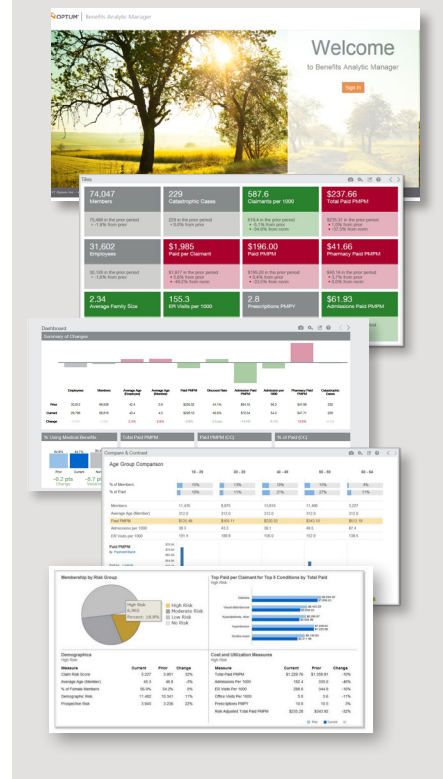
OPTUM | Benefits Analytic Manager

Welcome

to Benefits Analytic Manager

Sign In

Tiles

74,047
Members

229
Catastrophic Cases

587.6
Claimants per 1000

$237.66
Total Paid PMPM

31,602
Employees

$1,985
Paid per Claimant

$196.00
Paid PMPM

$41.66
Pharmacy Paid PMPM

2.34
Average Family Size

155.3
ER Visits per 1000

2.8
Prescriptions PMPY

$61.93
Admissions Paid PMPM

Dashboard

Summary of Changes

Employees
Members
Average Age (Employee)
Average Age (Member)
Paid PMPM
Discount Rate
Admission Paid PMPM
Admission per 1000
Pharmacy Paid PMPM
Catastrophic Cases

Prior
Current
Change

% Using Medical Benefits
Total Paid PMPM
Paid PMPM (CC)
% of Paid (CC)

-0.2 pts
Change

-5.7 pts

Compare & Contrast

Age Group Comparison

10 - 20
20 - 30
30 - 40
40 - 50
50 - 64

% of Members
% of Paid

Members
Average Age (Member)
Paid PMPM
Admissions per 1000
ER Visits per 1000

Paid PMPM

Membership by Risk Group

High Risk
Percent: 18.9%

High Risk
Moderate Risk
Low Risk
No Risk

Top Paid per Claimant for Top 3 Conditions by Total Paid
High Risk

Demographics
High Risk

| Measure | Current | Prior | Change |
|---|---|---|---|
| Claim Risk Score | 3.227 | 3.601 | -10% |
| Average Age (Member) | 45.3 | 46.9 | -3% |
| % of Female Members | 56.0% | 54.2% | 0% |
| Demographic Risk | 11,482 | 10,341 | 11% |
| Prospective Risk | 3,840 | 3,206 | 22% |

Cost and Utilization Measures
High Risk

| Measure | Current | Prior | Change |
|---|---|---|---|
| Total Paid PMPM | $1,229.76 | $1,358.91 | -10% |
| Admissions Per 1000 | 185.4 | 335.0 | -45% |
| ER Visits Per 1000 | 286.9 | 344.6 | -17% |
| Office Visits Per 1000 | 5.9 | 3.6 | 64% |
| Prescriptions PMPY | 19.9 | 19.3 | 3% |
| Risk Adjusted Total Paid PMPM | $235.28 | $340.92 | -31% |

Prior
Current